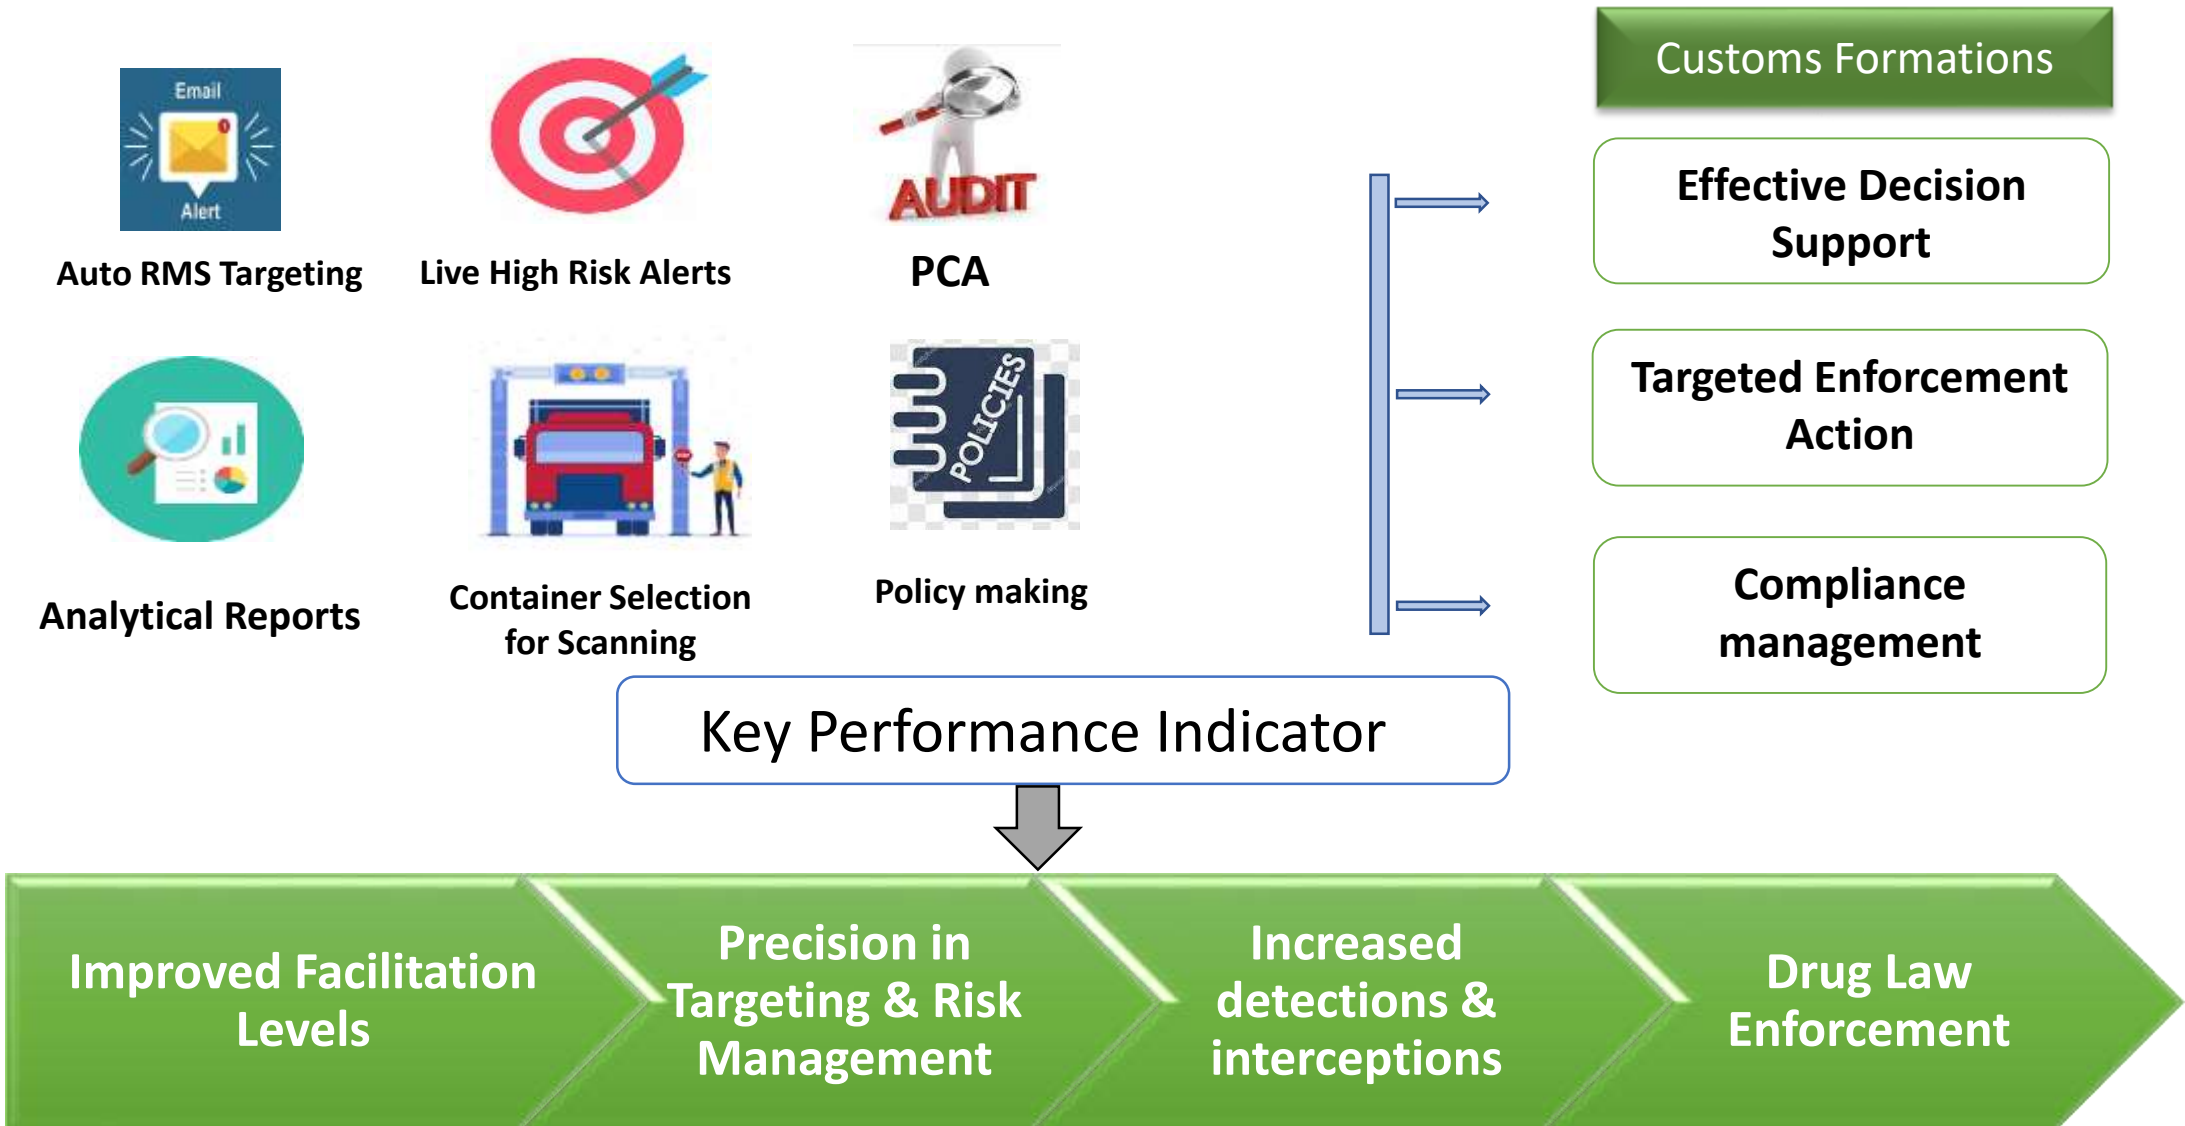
Email
Alert
Auto RMS Targeting

Live High Risk Alerts

AUDIT
PCA

Customs Formations

Effective Decision Support

Targeted Enforcement Action

Compliance management

Analytical Reports

Container Selection for Scanning

POLICIES
Policy making

Key Performance Indicator

Improved Facilitation Levels

Precision in Targeting & Risk Management

Increased detections & interceptions

Drug Law Enforcement